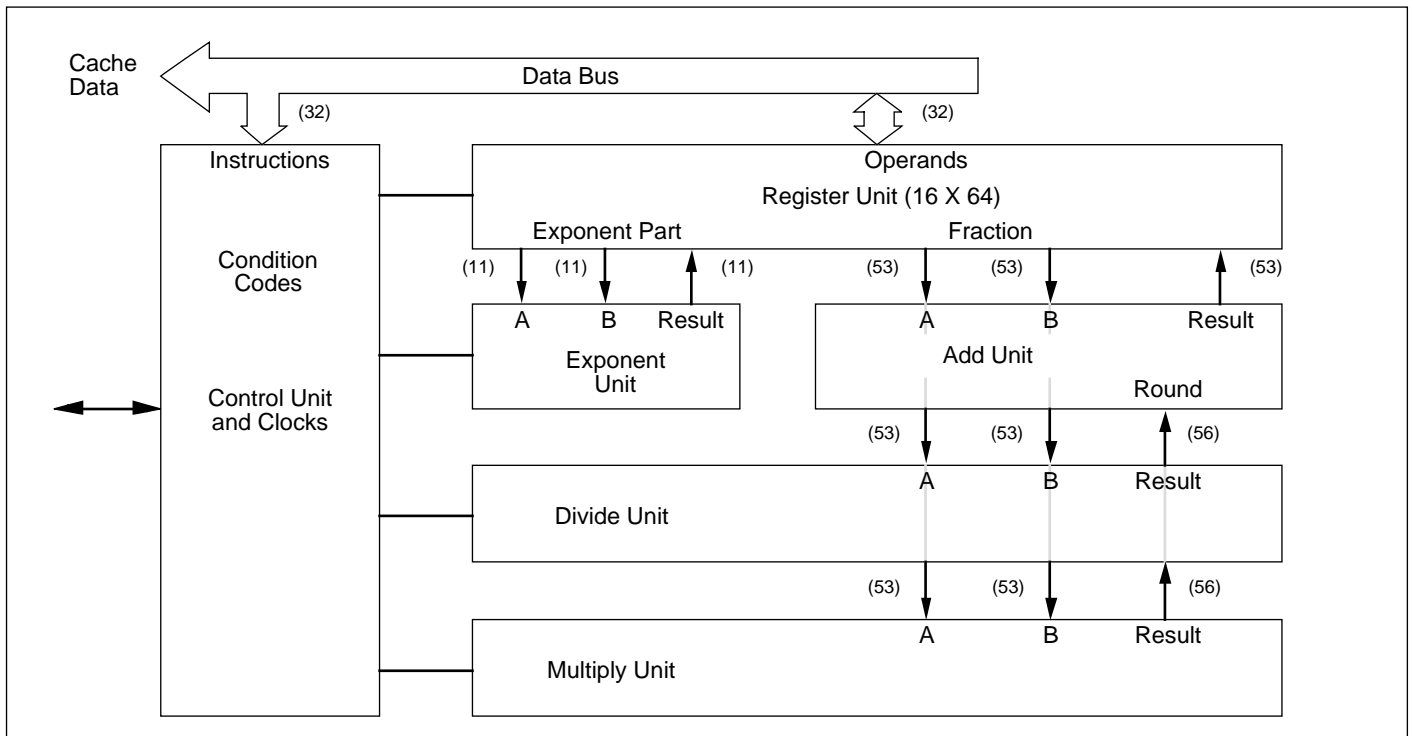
Cache Data

Data Bus

(32)

(32)

Instructions

Condition Codes

Control Unit and Clocks

Operands

Register Unit (16 X 64)

Exponent Part

Fraction

(11) (11) (11)

(53) (53) (53)

A B Result

Exponent Unit

A B Result

Add Unit

Round

(53) (53) (56)

A B Result

Divide Unit

(53) (53) (56)

A B Result

Multiply Unit